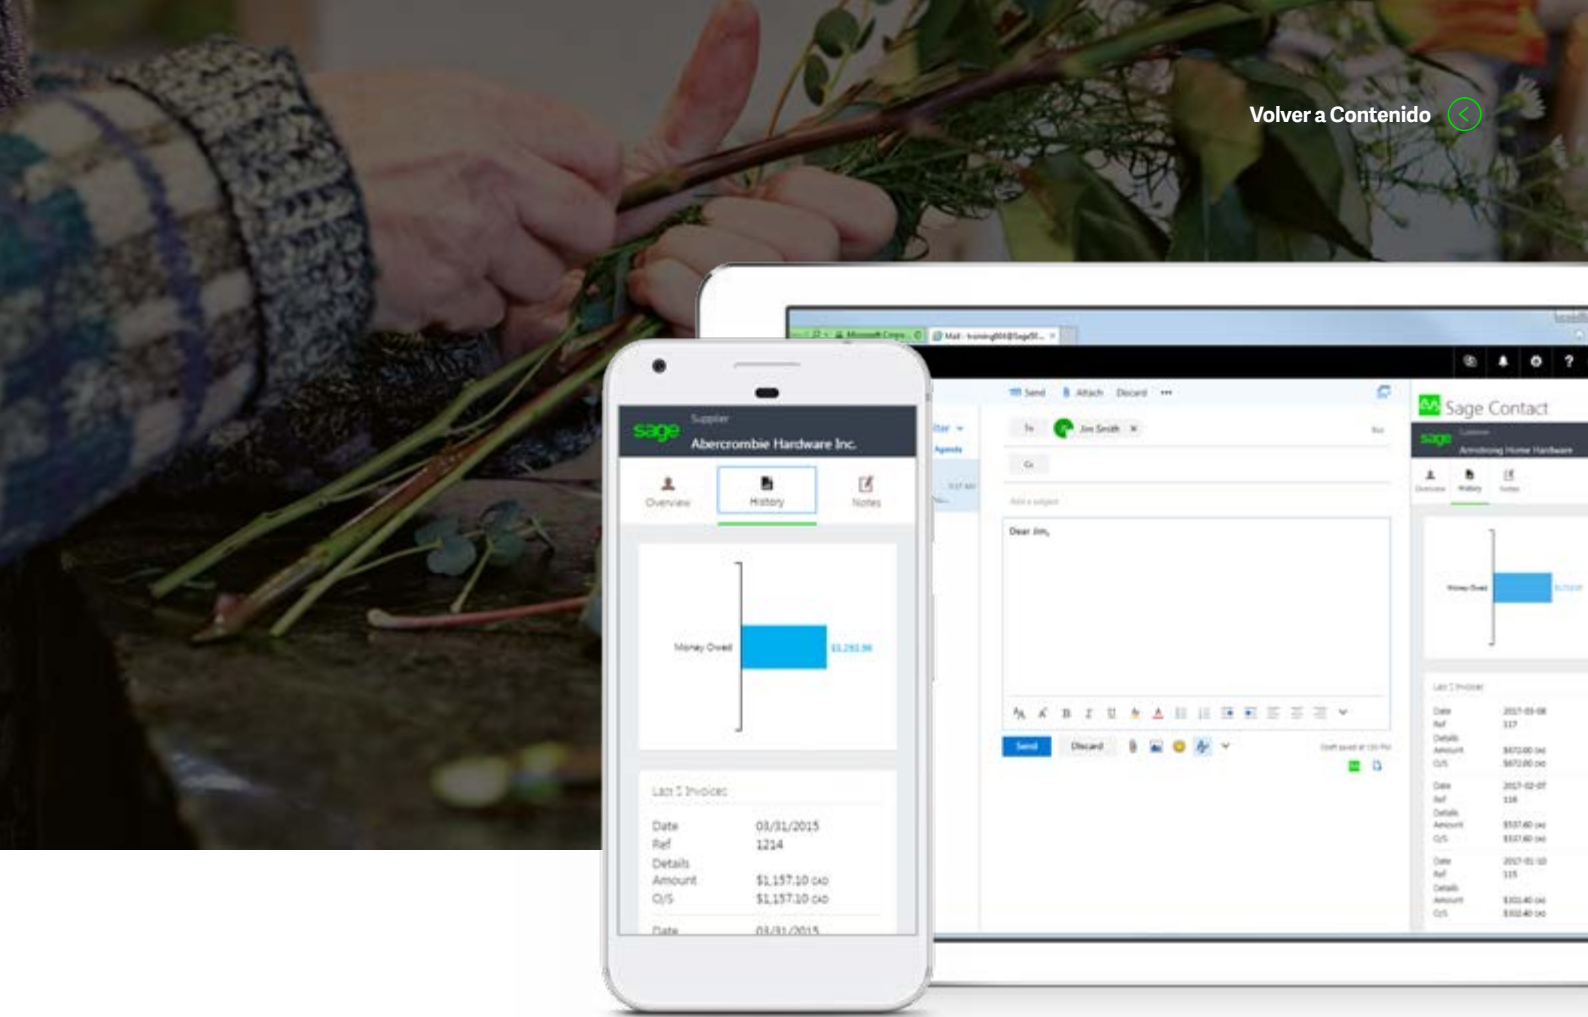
Volver a Contenido

sage
Supplier
Abercrombie Hardware Inc.

Overview
History
Notes

Money Owed
$1,293.96

Last 5 Invoices

Date 03/31/2015
Ref 1214
Details
Amount $1,157.10 CAD
O/S $1,157.10 CAD
Date 03/31/2015

Send
Attach
Discard

To
Jim Smith
Cc
Add a subject

Dear Jim,

Send
Discard

Sage Contact
sage
Customer
Armstrong Home Hardware

Money Owed

Last 3 Invoices
Date 2017-03-08
Ref 117
Details
Amount $672.00 CAD
O/S $672.00 CAD
Date 2017-02-07
Ref 116
Details
Amount $537.60 CAD
O/S $537.60 CAD
Date 2017-01-10
Ref 115
Details
Amount $302.40 CAD
O/S $302.40 CAD